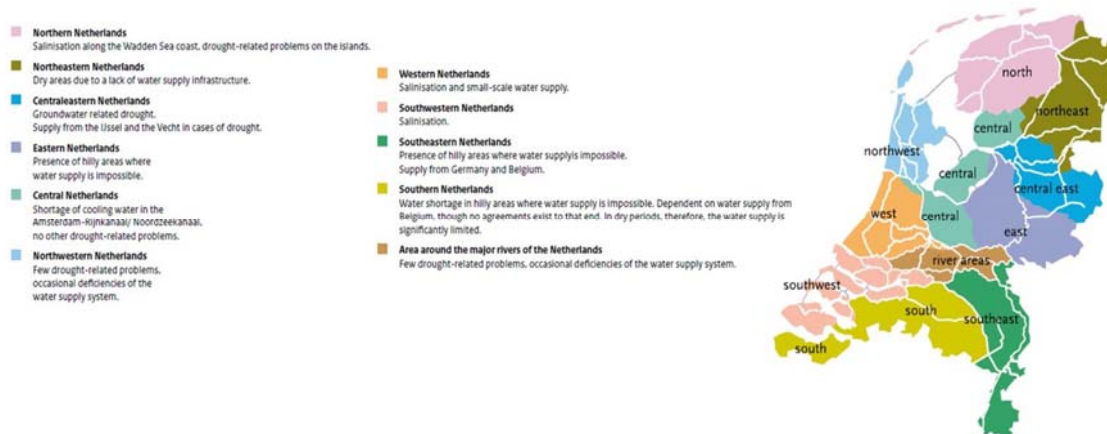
Northern Netherlands
Salinisation along the Wadden Sea coast, drought-related problems on the islands.

Northeastern Netherlands
Dry areas due to a lack of water supply infrastructure.

Centraleastern Netherlands
Groundwater related drought.
Supply from the IJssel and the Vecht in cases of drought.

Eastern Netherlands
Presence of hilly areas where water supply is impossible.

Central Netherlands
Shortage of cooling water in the Amsterdam-Rijnkanaal/ Noordzeekanaal, no other drought-related problems.

Northwestern Netherlands
Few drought-related problems, occasional deficiencies of the water supply system.

Western Netherlands
Salinisation and small-scale water supply.

Southwestern Netherlands
Salinisation.

Southeastern Netherlands
Presence of hilly areas where water supplyis impossible.
Supply from Germany and Belgium.

Southern Netherlands
Water shortage in hilly areas where water supply is impossible. Dependent on water supply from Belgium, though no agreements exist to that end. In dry periods, therefore, the water supply is significantly limited.

Area around the major rivers of the Netherlands
Few drought-related problems, occasional deficiencies of the water supply system.

north
northeast
central
northwest
central
central east
west
central
east
river areas
southwest
south
southeast
south